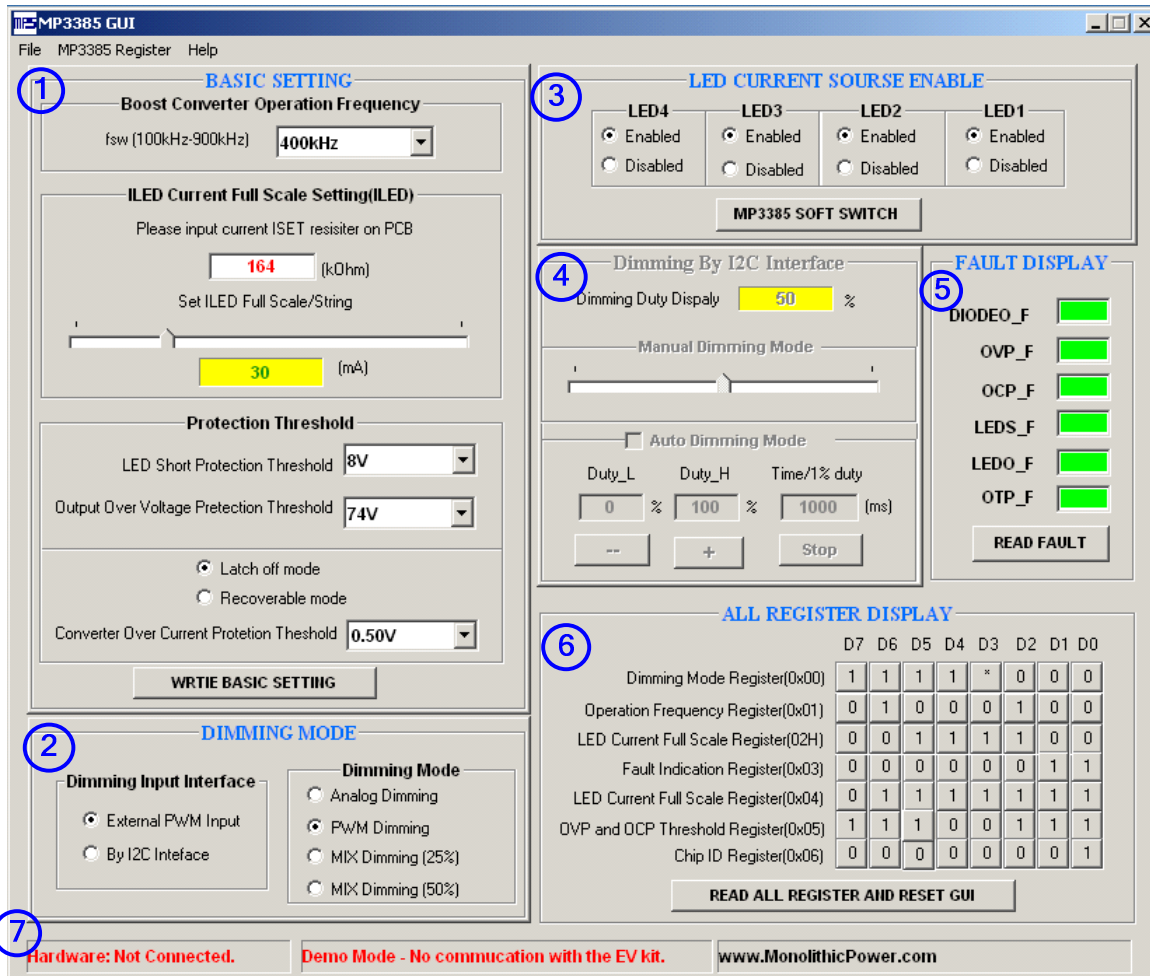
MP3385 GUI

File MP3385 Register Help

1

BASIC SETTING

Boost Converter Operation Frequency

fsw (100kHz-900kHz) 400kHz

ILED Current Full Scale Setting(ILED)

Please input current ISET resisiter on PCB

164 (kOhm)

Set ILED Full Scale/String

30 (mA)

Protection Threshold

LED Short Protection Threshold 8V

Output Over Voltage Pretection Threshold 74V

Latch off mode

Recoverable mode

Converter Over Current Protetion Theshold 0.50V

WRTIE BASIC SETTING

2

DIMMING MODE

Dimming Input Interface

External PWM Input

By I2C Inteface

Dimming Mode

Analog Dimming

PWM Dimming

MIX Dimming (25%)

MIX Dimming (50%)

3

LED CURRENT SOURSE ENABLE

LED4 Enabled Disabled

LED3 Enabled Disabled

LED2 Enabled Disabled

LED1 Enabled Disabled

MP3385 SOFT SWITCH

4

Dimming By I2C Interface

Dimming Duty Dispaly 50 %

Manual Dimming Mode

Auto Dimming Mode

Duty_L Duty_H Time/1% duty

0 % 100 % 1000 (ms)

-- + Stop

5

FAULT DISPLAY

DIODEO_F

OVP_F

OCP_F

LEDS_F

LEDO_F

OTP_F

READ FAULT

6

ALL REGISTER DISPLAY

| | D7 | D6 | D5 | D4 | D3 | D2 | D1 | D0 |
|---|---|---|---|---|---|---|---|---|
| Dimming Mode Register(0x00) | 1 | 1 | 1 | 1 | * | 0 | 0 | 0 |
| Operation Frequency Register(0x01) | 0 | 1 | 0 | 0 | 0 | 1 | 0 | 0 |
| LED Current Full Scale Register(02H) | 0 | 0 | 1 | 1 | 1 | 1 | 0 | 0 |
| Fault Indication Register(0x03) | 0 | 0 | 0 | 0 | 0 | 0 | 1 | 1 |
| LED Current Full Scale Register(0x04) | 0 | 1 | 1 | 1 | 1 | 1 | 1 | 1 |
| OVP and OCP Threshold Register(0x05) | 1 | 1 | 1 | 0 | 0 | 1 | 1 | 1 |
| Chip ID Register(0x06) | 0 | 0 | 0 | 0 | 0 | 0 | 0 | 1 |

READ ALL REGISTER AND RESET GUI

7

Hardware: Not Connected.

Demo Mode - No commucation with the EV kit.

www.MonolithicPower.com